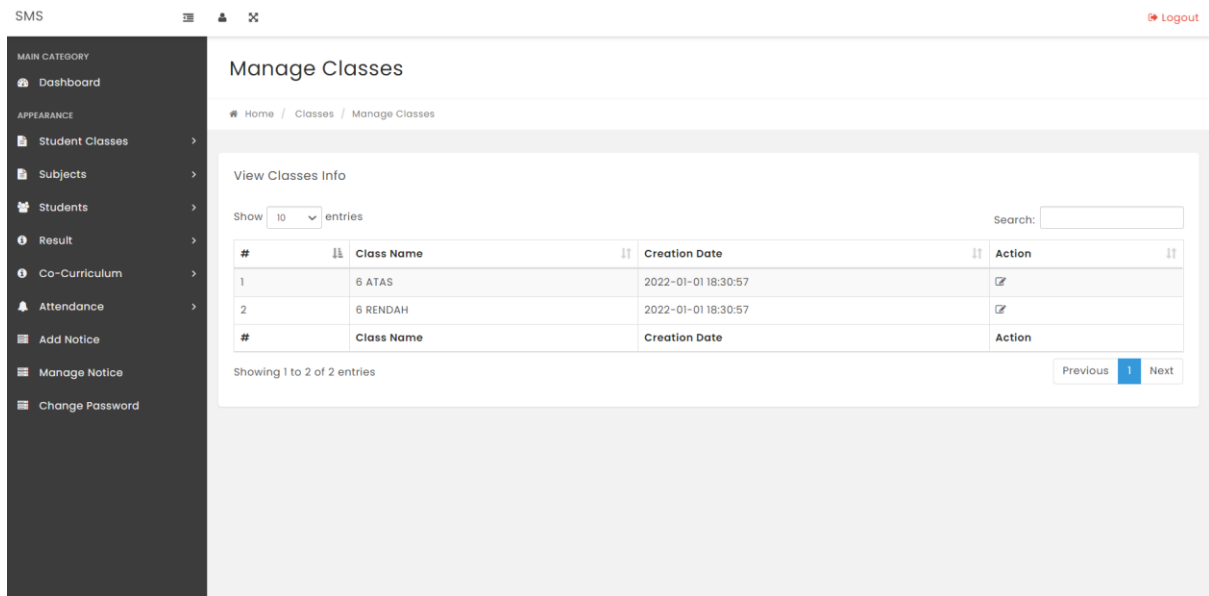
SMS

Logout

MAIN CATEGORY
Dashboard
APPEARANCE
Student Classes
Subjects
Students
Result
Co-Curriculum
Attendance
Add Notice
Manage Notice
Change Password

Manage Classes

Home / Classes / Manage Classes

View Classes Info

Show 10 entries

Search:

| # | Class Name | Creation Date | Action |
|---|---|---|---|
| 1 | 6 ATAS | 2022-01-01 18:30:57 | |
| 2 | 6 RENDAH | 2022-01-01 18:30:57 | |
| # | Class Name | Creation Date | Action |

Showing 1 to 2 of 2 entries

Previous 1 Next